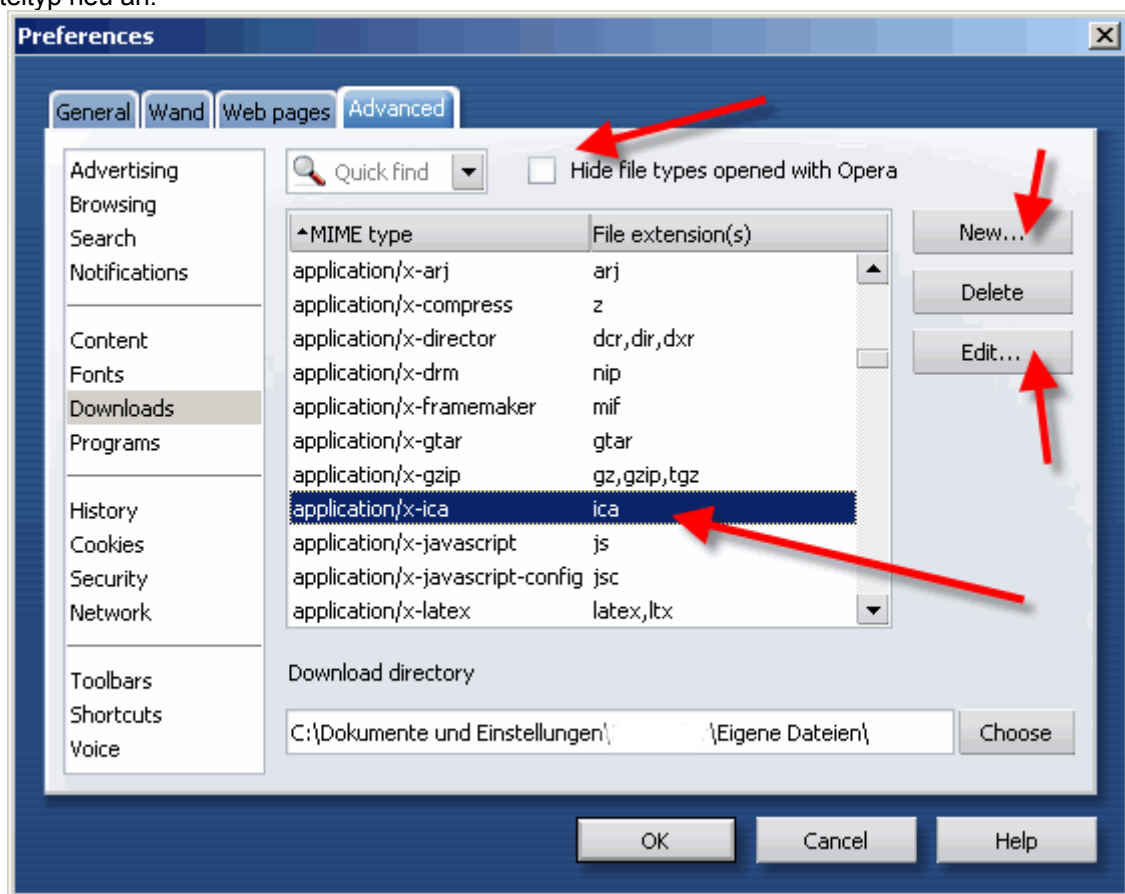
teityp neu an.

Preferences

General | Wand | Web pages | Advanced

Advertising
Browsing
Search
Notifications

Content
Fonts
Downloads
Programs

History
Cookies
Security
Network

Toolbars
Shortcuts
Voice

Quick find

Hide file types opened with Opera

| MIME type | File extension(s) |
|---|---|
| application/x-arj | arj |
| application/x-compress | z |
| application/x-director | dcr,dir,dxr |
| application/x-drm | nip |
| application/x-framemaker | mif |
| application/x-gtar | gtar |
| application/x-gzip | gz,gzip,tgz |
| application/x-ica | ica |
| application/x-javascript | js |
| application/x-javascript-config | jsc |
| application/x-latex | latex,ltx |

New...
Delete
Edit...

Download directory

C:\Dokumente und Einstellungen\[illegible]\Eigene Dateien\

Choose

OK
Cancel
Help